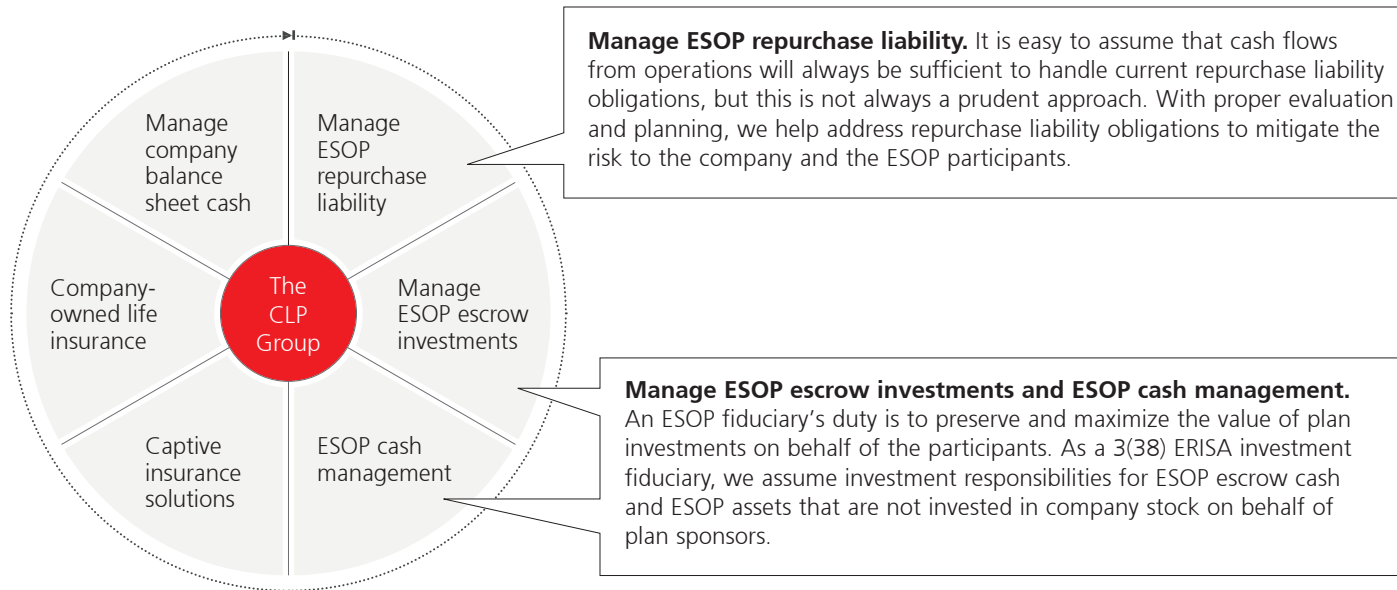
Manage company balance sheet cash

Manage ESOP repurchase liability

Company-owned life insurance

The CLP Group

Manage ESOP escrow investments

Captive insurance solutions

ESOP cash management

**Manage ESOP repurchase liability.** It is easy to assume that cash flows from operations will always be sufficient to handle current repurchase liability obligations, but this is not always a prudent approach. With proper evaluation and planning, we help address repurchase liability obligations to mitigate the risk to the company and the ESOP participants.

**Manage ESOP escrow investments and ESOP cash management.** An ESOP fiduciary's duty is to preserve and maximize the value of plan investments on behalf of the participants. As a 3(38) ERISA investment fiduciary, we assume investment responsibilities for ESOP escrow cash and ESOP assets that are not invested in company stock on behalf of plan sponsors.